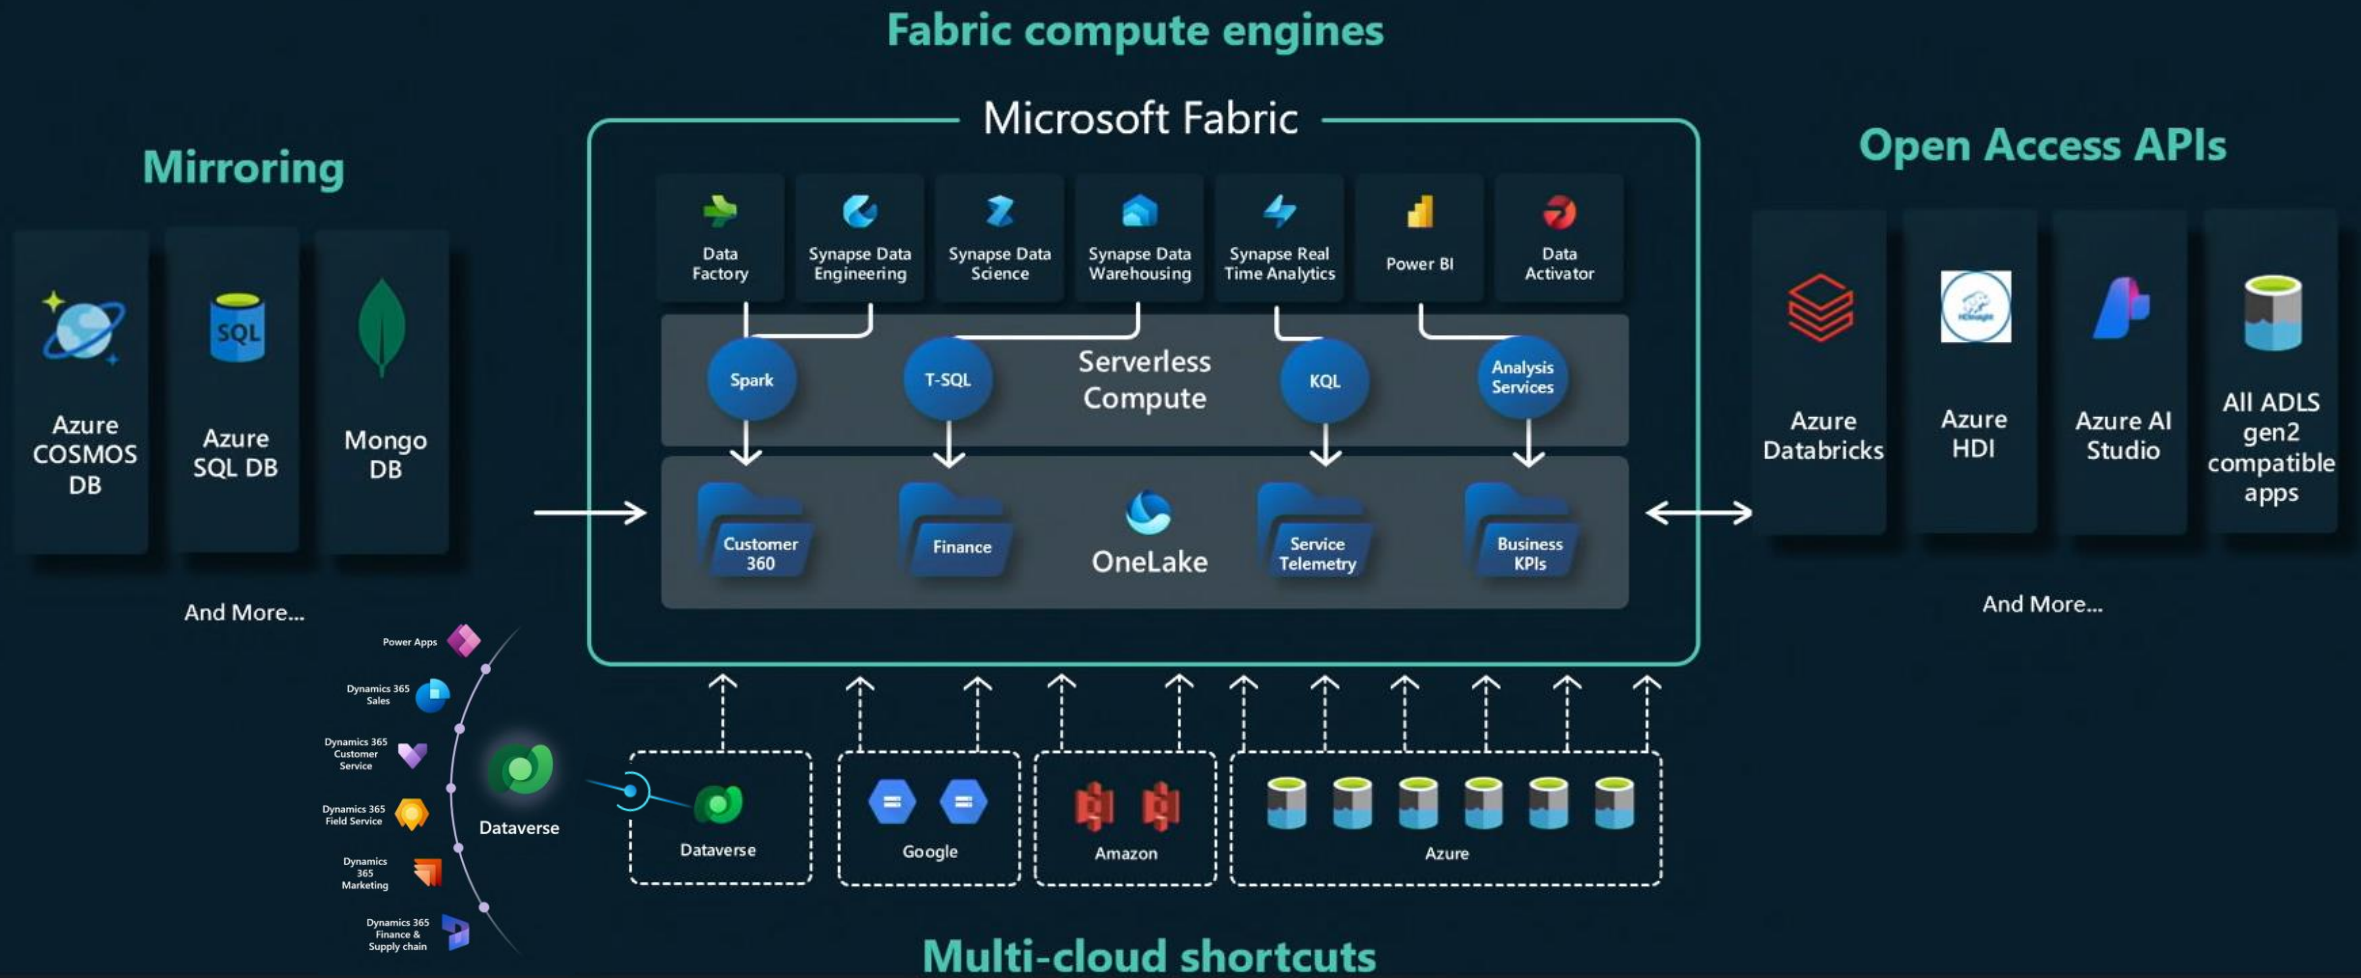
Fabric compute engines

Mirroring

Azure COSMOS DB

Azure SQL DB

Mongo DB

And More...

Microsoft Fabric

Data Factory

Synapse Data Engineering

Synapse Data Science

Synapse Data Warehousing

Synapse Real Time Analytics

Power BI

Data Activator

Spark

T-SQL

Serverless Compute

KQL

Analysis Services

Customer 360

Finance

OneLake

Service Telemetry

Business KPIs

Open Access APIs

Azure Databricks

Azure HDI

Azure AI Studio

All ADLS gen2 compatible apps

And More...

Power Apps

Dynamics 365 Sales

Dynamics 365 Customer Service

Dynamics 365 Field Service

Dynamics 365 Marketing

Dynamics 365 Finance & Supply chain

Dataverse

Dataverse

Google

Amazon

Azure

Multi-cloud shortcuts